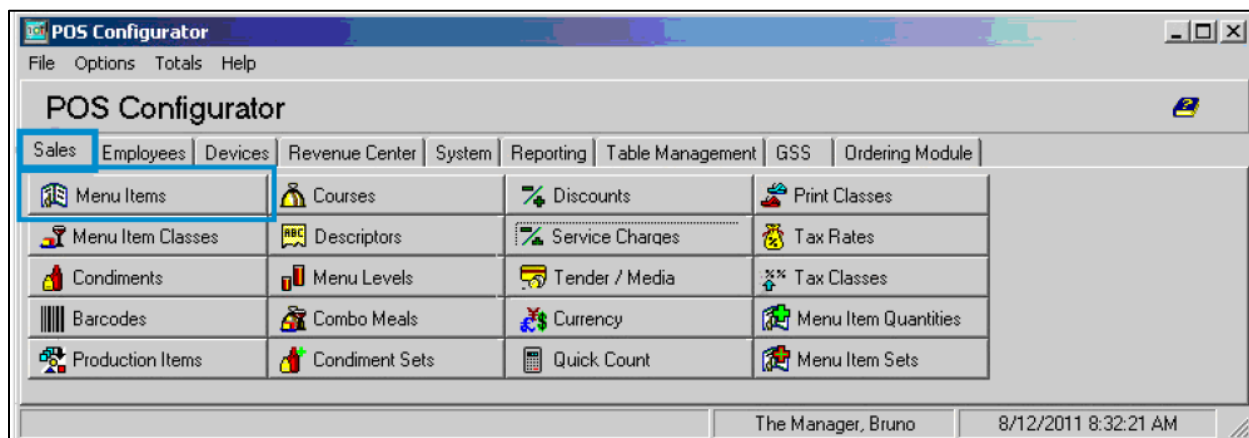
POS Configurator

File Options Totals Help

POS Configurator

Sales | Employees | Devices | Revenue Center | System | Reporting | Table Management | GSS | Ordering Module

| | | | |
|---|---|---|---|
| Menu Items | Courses | Discounts | Print Classes |
| Menu Item Classes | Descriptors | Service Charges | Tax Rates |
| Condiments | Menu Levels | Tender / Media | Tax Classes |
| Barcodes | Combo Meals | Currency | Menu Item Quantities |
| Production Items | Condiment Sets | Quick Count | Menu Item Sets |

The Manager, Bruno | 8/12/2011 8:32:21 AM